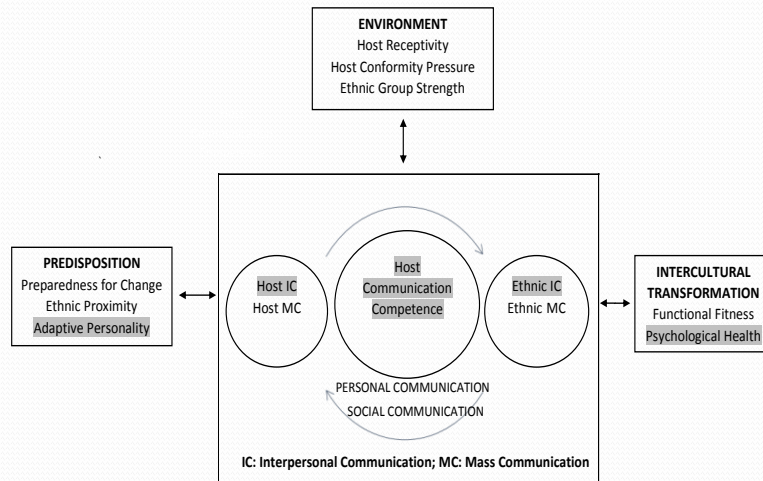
ENVIRONMENT
Host Receptivity
Host Conformity Pressure
Ethnic Group Strength

PREDISPOSITION
Preparedness for Change
Ethnic Proximity
Adaptive Personality

Host IC
Host MC

Host
Communication
Competence

Ethnic IC
Ethnic MC

PERSONAL COMMUNICATION
SOCIAL COMMUNICATION

IC: Interpersonal Communication; MC: Mass Communication

INTERCULTURAL
TRANSFORMATION
Functional Fitness
Psychological Health